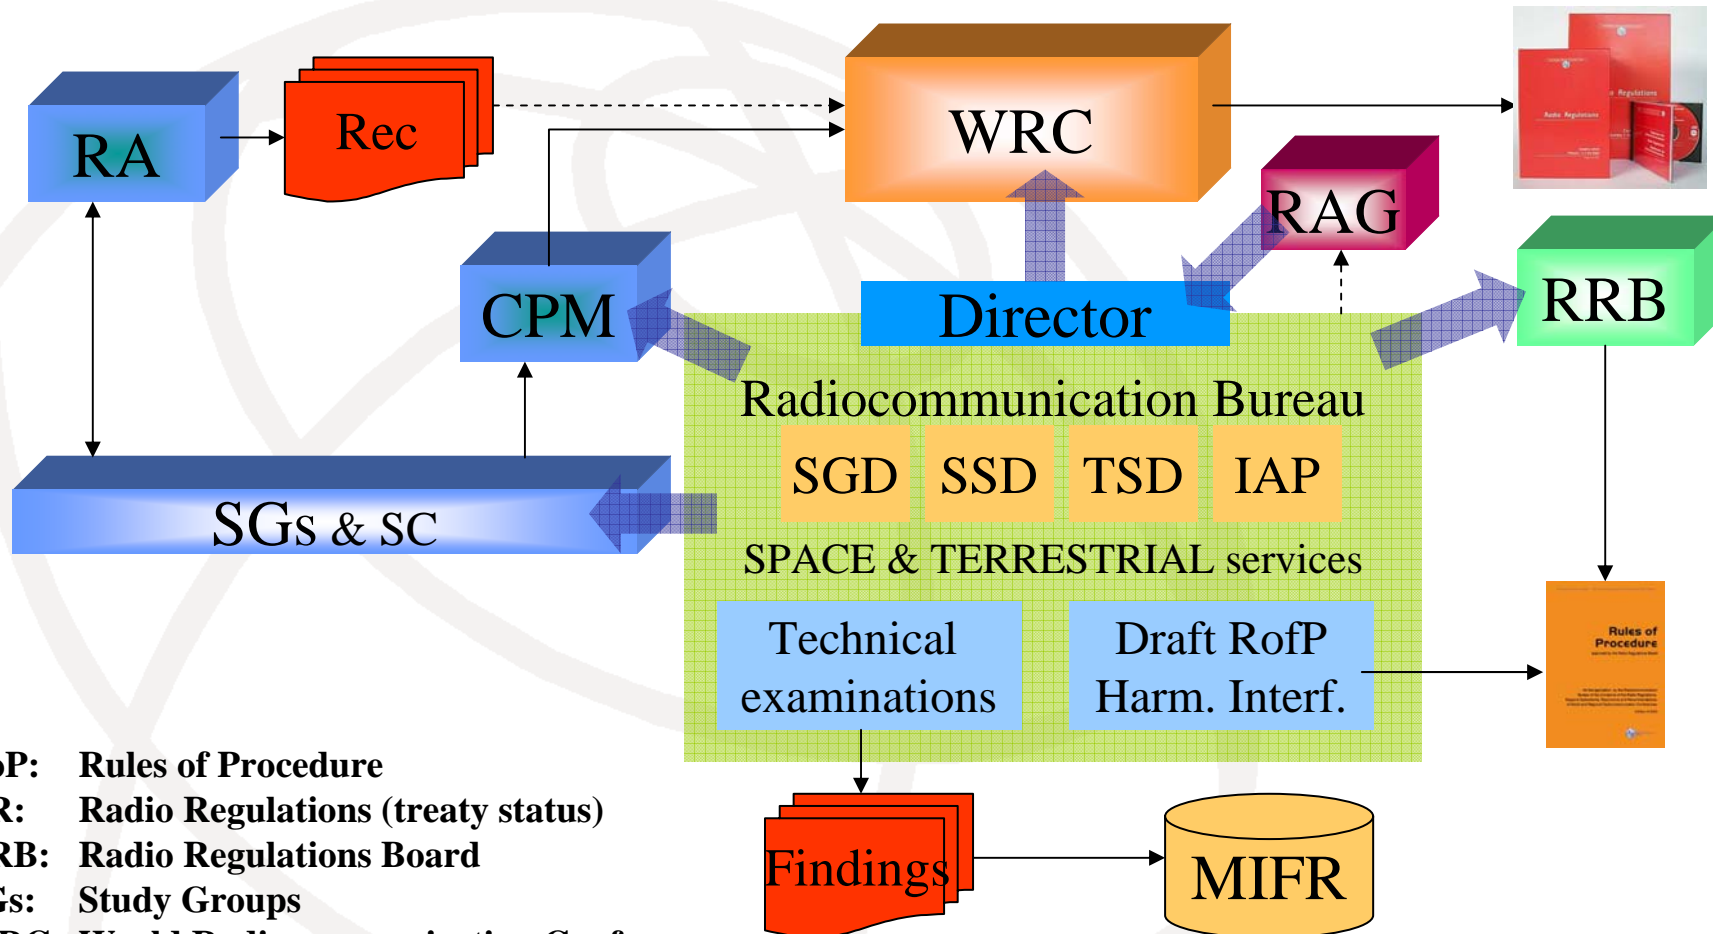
RA

Rec

WRC

RAG

RRB

CPM

Director

Radiocommunication Bureau

SGD SSD TSD IAP

SPACE & TERRESTRIAL services

Technical examinations

Draft RofP Harm. Interf.

SGs & SC

Rules of Procedure

Radio Regulations

oP: Rules of Procedure
R: Radio Regulations (treaty status)
RB: Radio Regulations Board
Gs: Study Groups
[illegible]

Findings

MIFR